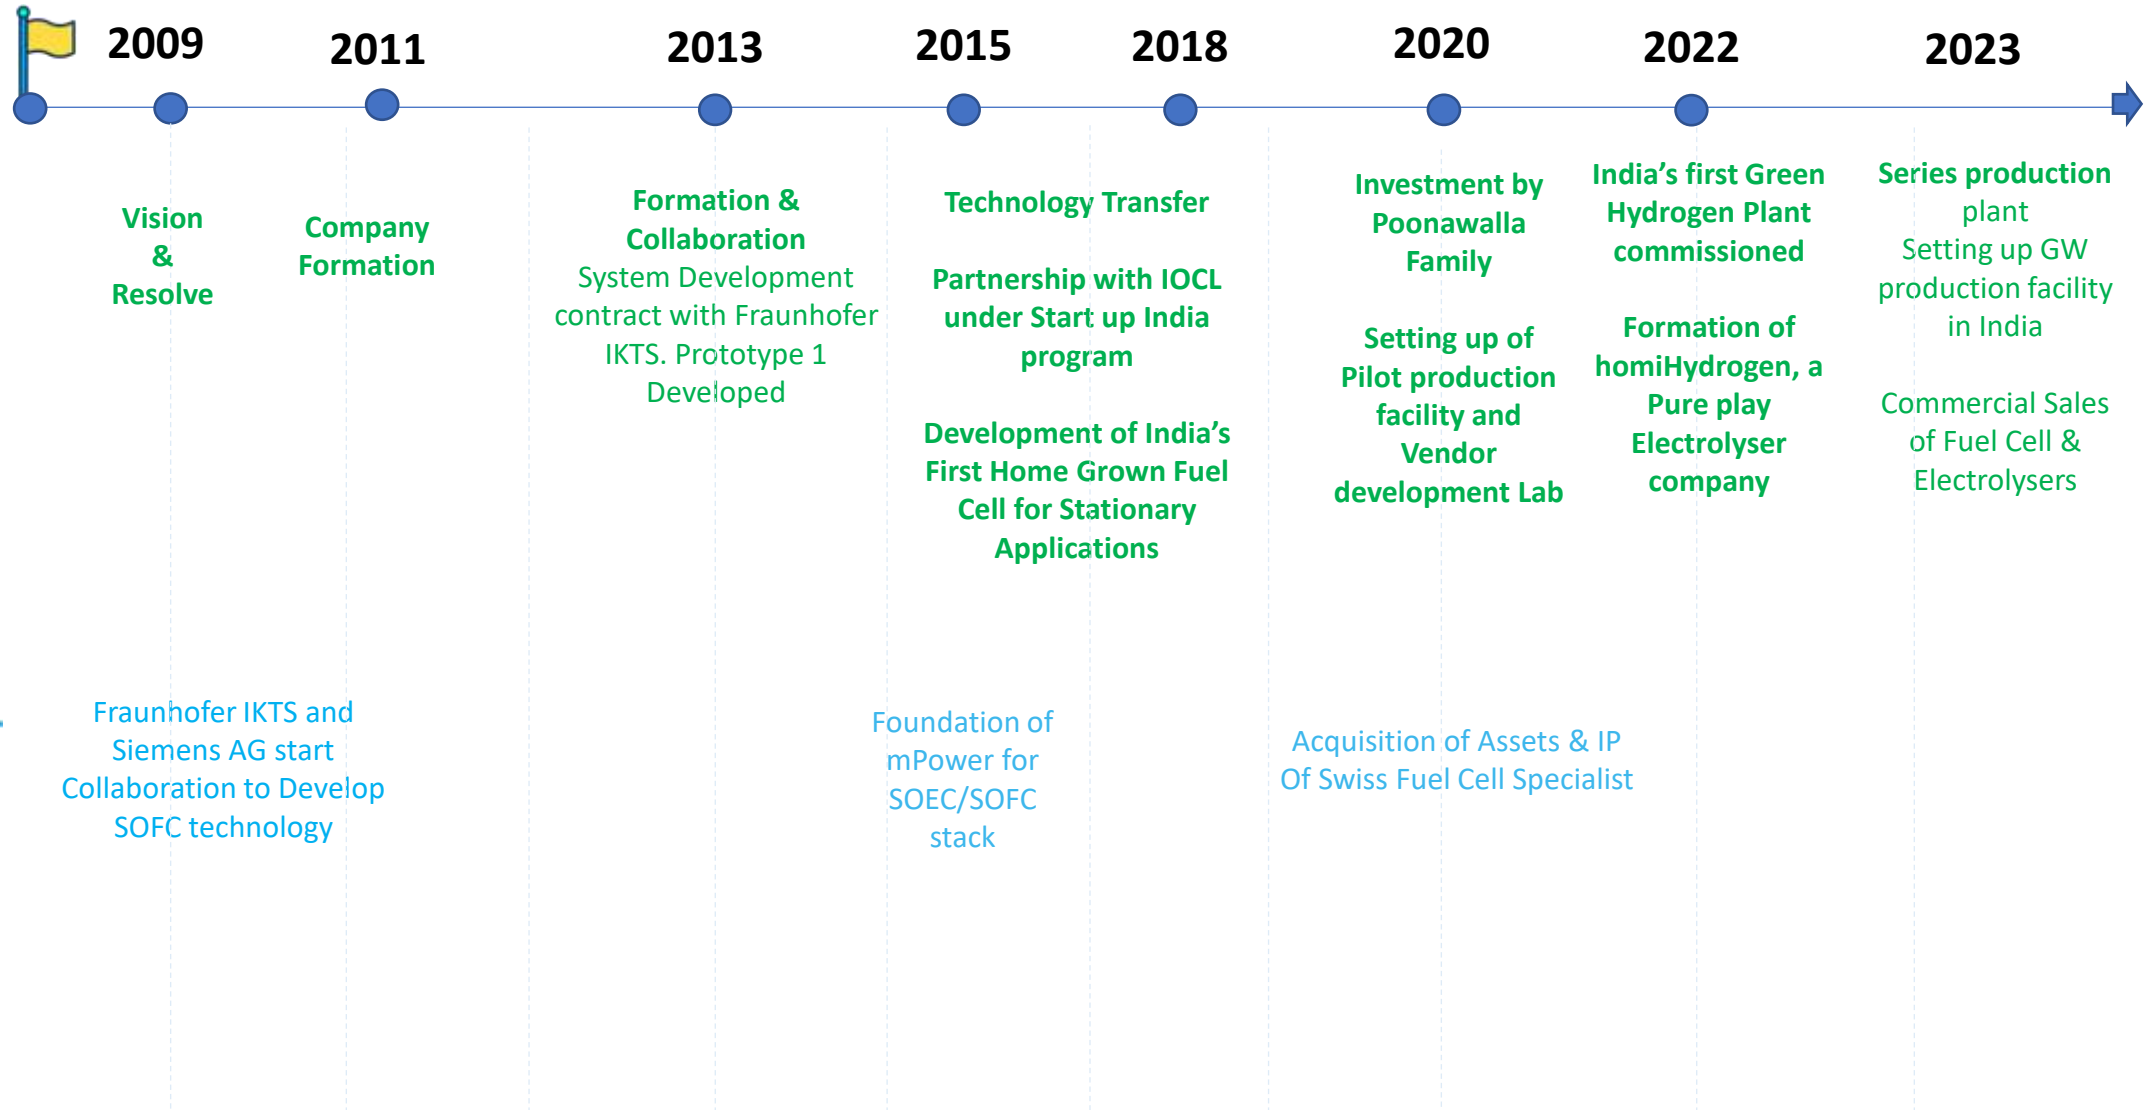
2009 2011 2013 2015 2018 2020 2022 2023

Vision & Resolve

Company Formation

Formation & Collaboration
System Development contract with Fraunhofer IKTS. Prototype 1 Developed

Technology Transfer

Partnership with IOCL under Start up India program

Development of India's First Home Grown Fuel Cell for Stationary Applications

Investment by Poonawalla Family

Setting up of Pilot production facility and Vendor development Lab

India's first Green Hydrogen Plant commissioned

Formation of homiHydrogen, a Pure play Electrolyser company

Series production plant
Setting up GW production facility in India

Commercial Sales of Fuel Cell & Electrolysers

Fraunhofer IKTS and Siemens AG start Collaboration to Develop SOFC technology

Foundation of mPower for SOEC/SOFC stack

Acquisition of Assets & IP Of Swiss Fuel Cell Specialist